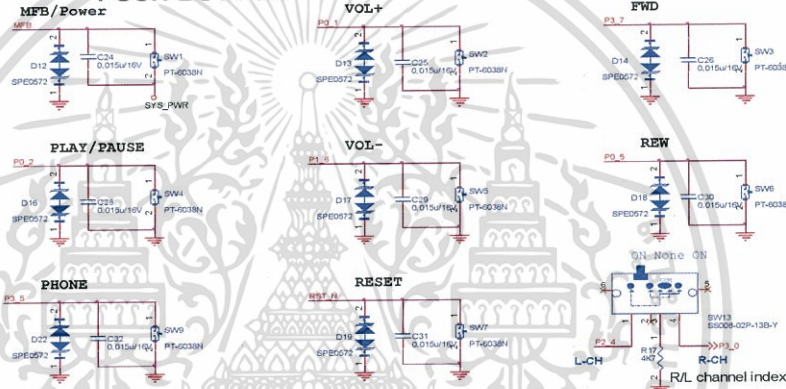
MFB/Power
MFB
D12
SPE0572
C24
0.015u/16V
SW1
PT-6038N
SYS_PWR

VOL+
P0_1
D13
SPE0572
C25
0.015u/16V
SW2
PT-6038N

FWD
P3_7
D14
SPE0572
C26
0.015u/16V
SW3
PT-6038

PLAY/PAUSE
P0_2
D16
SPE0572
C28
0.015u/16V
SW4
PT-6038N

VOL-
P1_6
D17
SPE0572
C29
0.015u/16V
SW5
PT-6038N

REW
P0_5
D18
SPE0572
C30
0.015u/16V
SW6
PT-6038

PHONE
P3_5
D22
SPE0572
C37
0.015u/16V
SW9
PT-6038N

RESET
RST_N
D19
SPE0572
C31
0.015u/16V
SW7
PT-6038N

ON None ON
6
5
1
2
3
4
SW13
SS008-02P-13B-Y
P2_4
P3_0
R17
4K7
L-CH
R-CH
R/L channel index